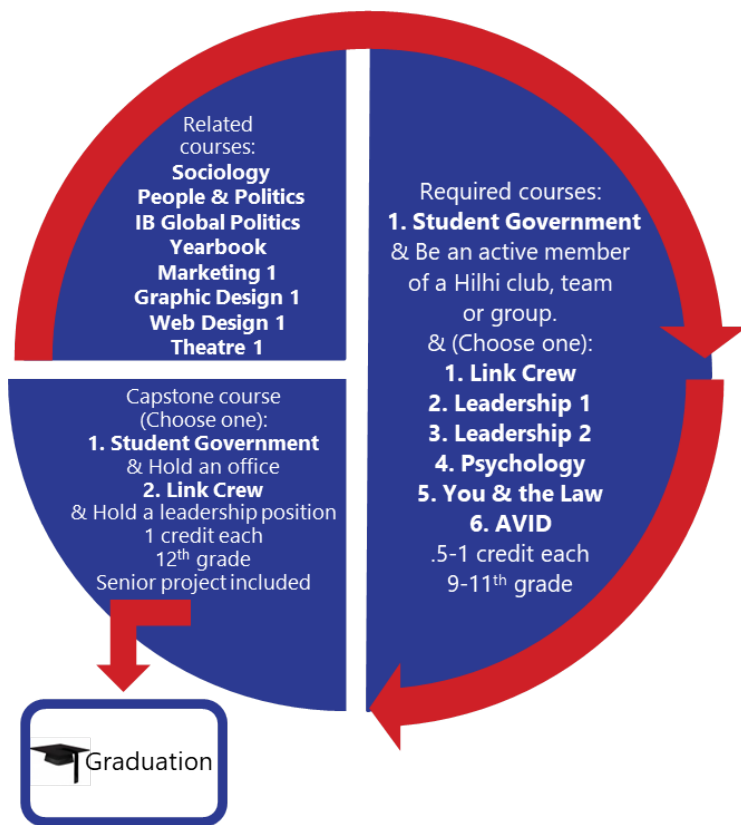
Related courses:
**Sociology**
**People & Politics**
**IB Global Politics**
**Yearbook**
**Marketing 1**
**Graphic Design 1**
**Web Design 1**
**Theatre 1**

Required courses:
**1. Student Government**
& Be an active member of a Hilhi club, team or group.
& (Choose one):
**1. Link Crew**
**2. Leadership 1**
**3. Leadership 2**
**4. Psychology**
**5. You & the Law**
**6. AVID**
.5-1 credit each
9-11$^{th}$ grade

Capstone course
(Choose one):
**1. Student Government**
& Hold an office
**2. Link Crew**
& Hold a leadership position
1 credit each
12$^{th}$ grade
Senior project included

Graduation